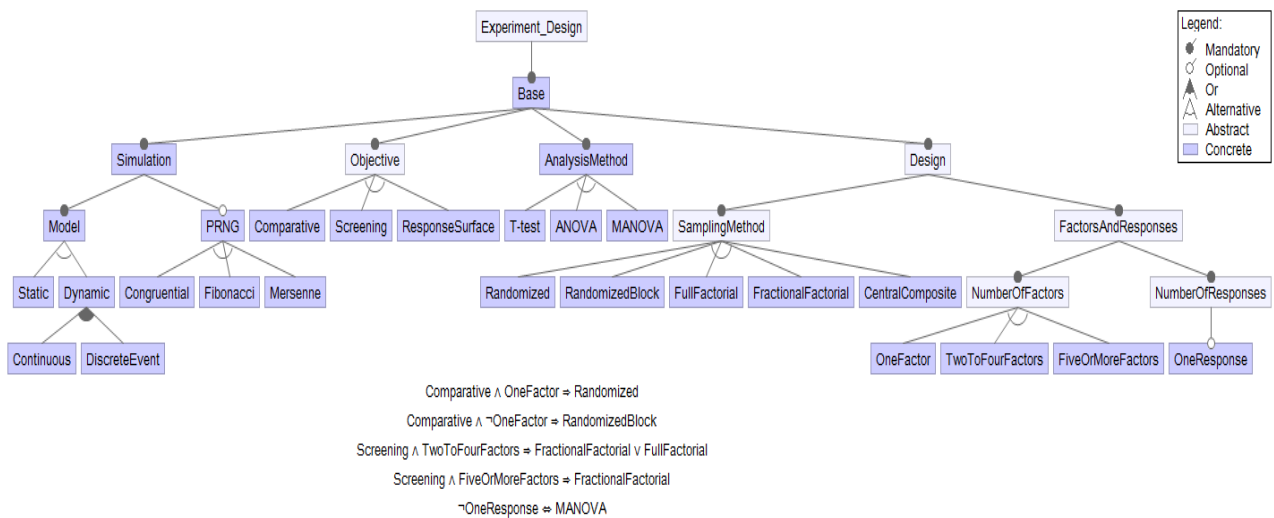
Experiment_Design

Legend:
Mandatory
Optional
Or
Alternative
Abstract
Concrete

Base

Simulation
Objective
AnalysisMethod
Design

Model
PRNG
Comparative
Screening
ResponseSurface
T-test
ANOVA
MANOVA
SamplingMethod
FactorsAndResponses

Static
Dynamic
Congruential
Fibonacci
Mersenne
Randomized
RandomizedBlock
FullFactorial
FractionalFactorial
CentralComposite
NumberOfFactors
NumberOfResponses

Continuous
DiscreteEvent
OneFactor
TwoToFourFactors
FiveOrMoreFactors
OneResponse

Comparative $\wedge$ OneFactor $\Rightarrow$ Randomized

Comparative $\wedge$ $\neg$OneFactor $\Rightarrow$ RandomizedBlock

Screening $\wedge$ TwoToFourFactors $\Rightarrow$ FractionalFactorial $\vee$ FullFactorial

Screening $\wedge$ FiveOrMoreFactors $\Rightarrow$ FractionalFactorial

$\neg$OneResponse $\Leftrightarrow$ MANOVA